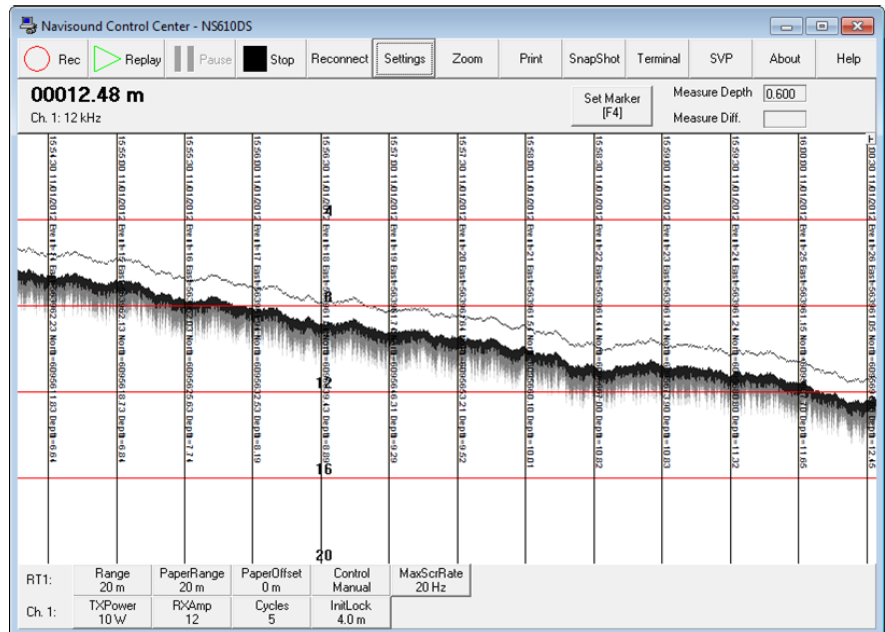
Navisound Control Center - NS610DS

Rec Replay Pause Stop Reconnect Settings Zoom Print SnapShot Terminal SVP About Help

00012.48 m
Ch. 1: 12 kHz

Set Marker
[F4]

Measure Depth 0.600
Measure Diff.

4

8

12

16

20

RT1: Range 20 m | PaperRange 20 m | PaperOffset 0 m | Control Manual | MaxScrRate 20 Hz

Ch. 1: TXPower 10 W | RXAmp 12 | Cycles 5 | InitLock 4.0 m